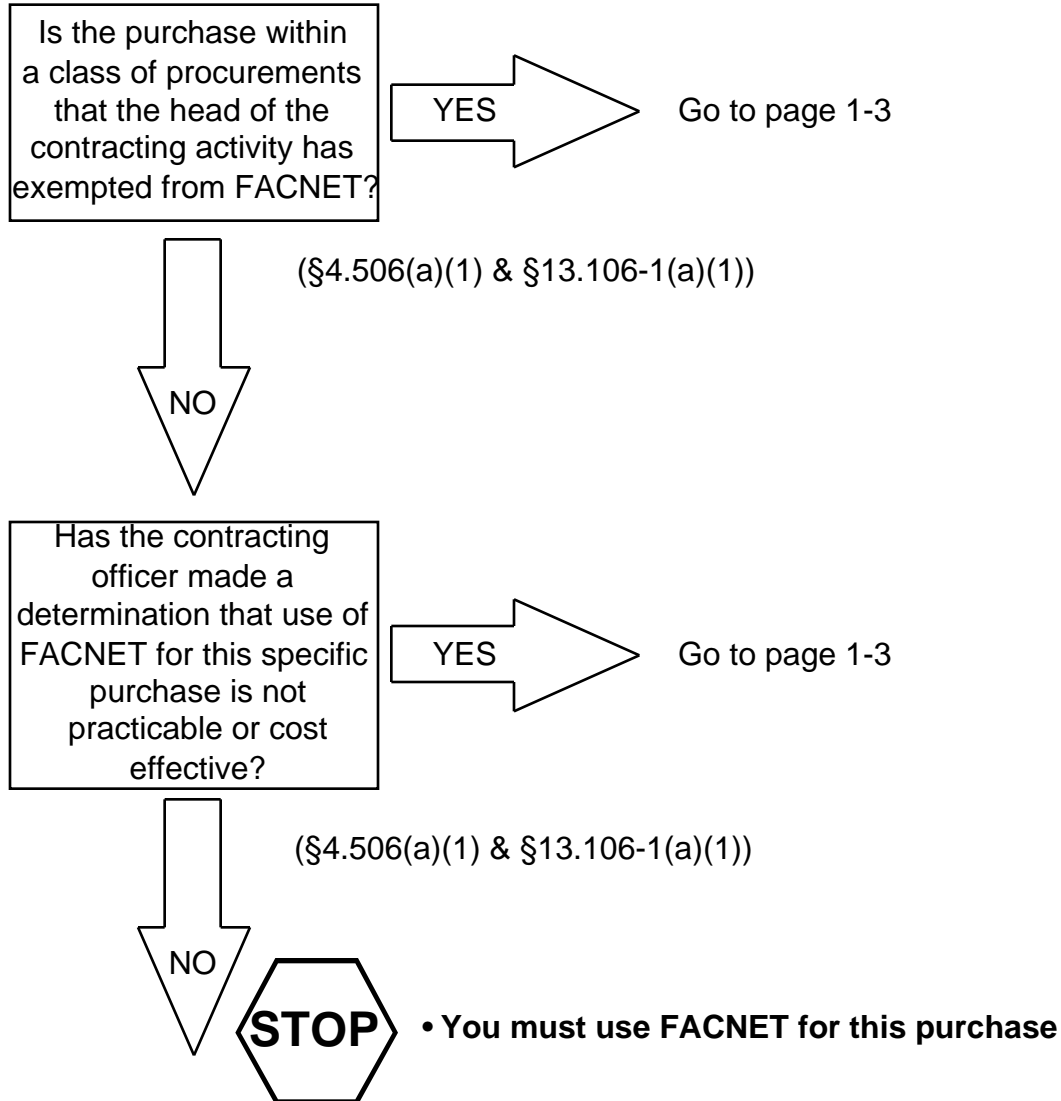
Is the purchase within a class of procurements that the head of the contracting activity has exempted from FACNET?

YES

Go to page 1-3

(§4.506(a)(1) & §13.106-1(a)(1))

NO

Has the contracting officer made a determination that use of FACNET for this specific purchase is not practicable or cost effective?

YES

Go to page 1-3

(§4.506(a)(1) & §13.106-1(a)(1))

NO

STOP

• You must use FACNET for this purchase